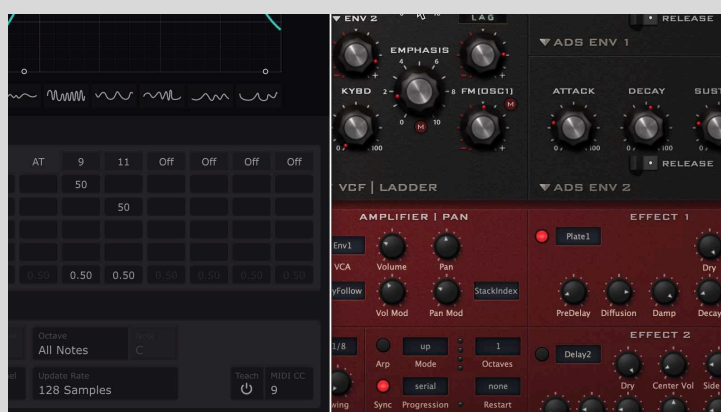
| AT | 9 | 11 | Off | Off | Off | Off |
|---|---|---|---|---|---|---|
| | 50 | | | | | |
| | | 50 | | | | |
| | | | | | | |
| 0.50 | 0.50 | 0.50 | 0.50 | 0.50 | 0.50 | 0.50 |

Octave
All Notes
C

Update Rate
128 Samples

Teach
MIDI CC
9

ENV 2
LAG
RELEASE
ADS ENV 1
EMPHASIS
4 6
2 8
0 10
KYBD
FM (OSC1)
M
M
ATTACK DECAY SUST
RELEASE
VCF | LADDER
ADS ENV 2

AMPLIFIER | PAN
Env1
VCA
Volume
Pan
yFollow
StackIndex
Vol Mod
Pan Mod
1/8
Arp
up
Mode
1
Octaves
Sync
serial
Progression
none
Restart
wing

EFFECT 1
Plate1
Dry
PreDelay
Diffusion
Damp
Decay
EFFECT 2
Delay2
Dry
Center Vol
Side